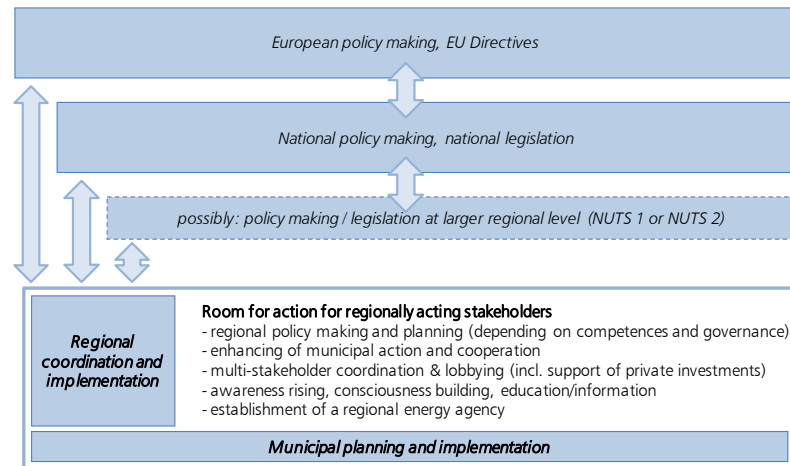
European policy making, EU Directives

National policy making, national legislation

possibly: policy making / legislation at larger regional level (NUTS 1 or NUTS 2)

Regional coordination and implementation

Room for action for regionally acting stakeholders
- regional policy making and planning (depending on competences and governance)
- enhancing of municipal action and cooperation
- multi-stakeholder coordination & lobbying (incl. support of private investments)
- awareness rising, consciousness building, education/information
- establishment of a regional energy agency

Municipal planning and implementation